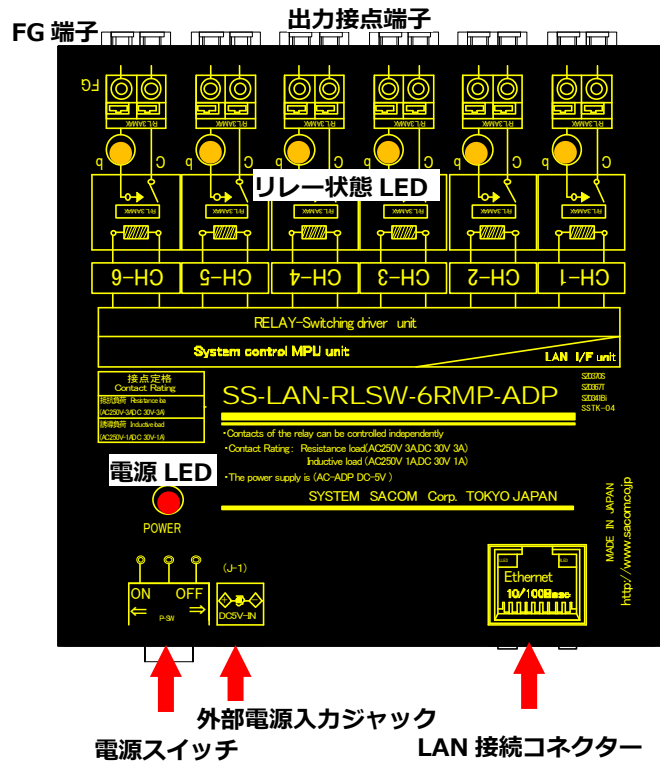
FG 端子

出力接点端子

FG

RL3AMAX RL3AMAX RL3AMAX RL3AMAX RL3AMAX RL3AMAX

b C b C b C b C b C b C

リレー状態 LED

RL3AMAX RL3AMAX RL3AMAX RL3AMAX RL3AMAX RL3AMAX

CH-6 CH-5 CH-4 CH-3 CH-2 CH-1

RELAY-Switching driver unit

System control MPU unit

LAN I/F unit

接点定格
Contact Rating
抵抗負荷 Resistance load
(AC250V-3A/DC 30V-3A)
誘導負荷 Inductive load
(AC250V-1A/DC 30V-1A)

SS-LAN-RLSW-6RMP-ADP

SZ0370S
SZ0367T
SZ0341Bi
SSTK-04

・Contacts of the relay can be controlled independently
・Contact Rating: Resistance load(AC250V 3A,DC 30V 3A)
Inductive load (AC250V 1A,DC 30V 1A)
・The power supply is (AC-ADP DC-5V )

SYSTEM SACOM Corp. TOKYO JAPAN

電源 LED

POWER

MADE IN JAPAN
http://www.sacom.co.jp

ON OFF
⇐ ⇒
P-SW

(J-1)
DC5V-IN

Ethernet
10/100Base

外部電源入力ジャック

電源スイッチ

LAN 接続コネクター